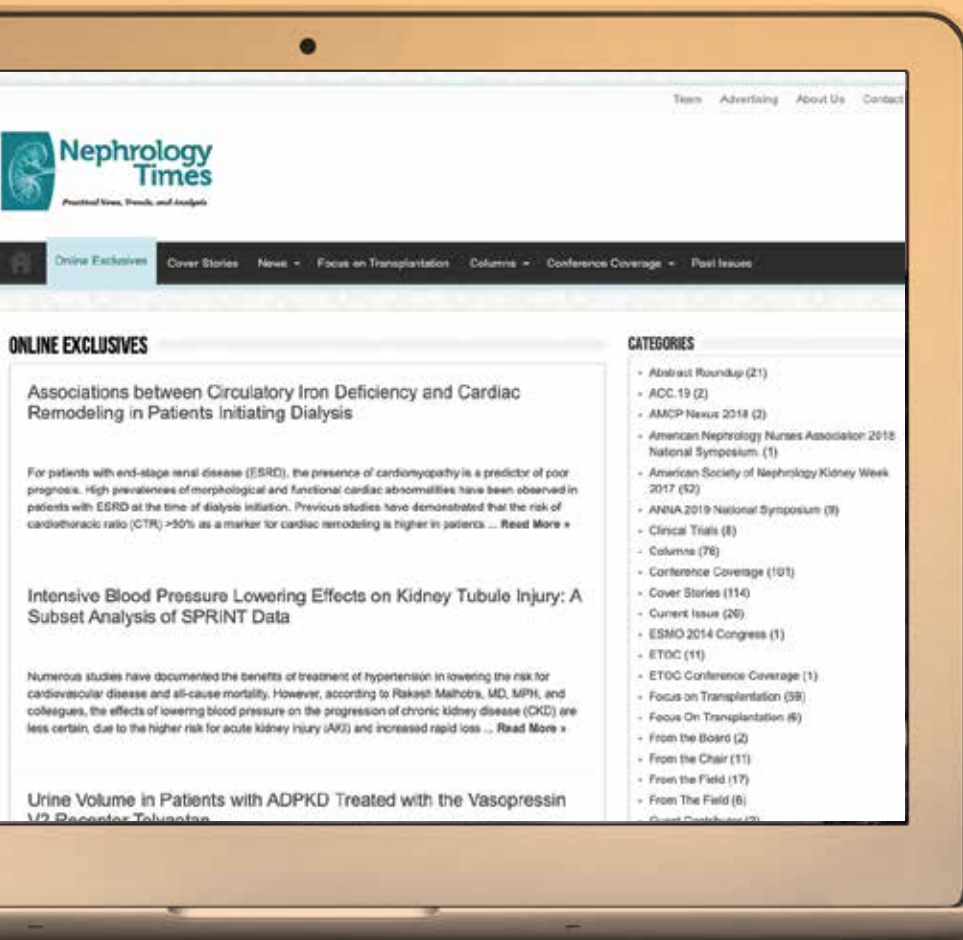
Team Advertising About Us Contact

Nephrology Times

Practical News, Trends, and Analysis

Online Exclusives Cover Stories News ▾ Focus on Transplantation Columns ▾ Conference Coverage ▾ Past Issues

ONLINE EXCLUSIVES

Associations between Circulatory Iron Deficiency and Cardiac Remodeling in Patients Initiating Dialysis

For patients with end-stage renal disease (ESRD), the presence of cardiomyopathy is a predictor of poor prognosis. High prevalences of morphological and functional cardiac abnormalities have been observed in patients with ESRD at the time of dialysis initiation. Previous studies have demonstrated that the risk of cardiothoracic ratio (CTR) >50% as a marker for cardiac remodeling is higher in patients ... Read More »

Intensive Blood Pressure Lowering Effects on Kidney Tubule Injury: A Subset Analysis of SPRINT Data

Numerous studies have documented the benefits of treatment of hypertension in lowering the risk for cardiovascular disease and all-cause mortality. However, according to Rakesh Malhotra, MD, MPH, and colleagues, the effects of lowering blood pressure on the progression of chronic kidney disease (CKD) are less certain, due to the higher risk for acute kidney injury (AKI) and increased rapid loss ... Read More »

Urine Volume in Patients with ADPKD Treated with the Vasopressin V2 Receptor Tolvaptan

CATEGORIES

- Abstract Roundup (21)
- ACC.19 (2)
- AMCP Nexus 2018 (2)
- American Nephrology Nurses Association 2018 National Symposium. (1)
- American Society of Nephrology Kidney Week 2017 (52)
- ANNA 2019 National Symposium (9)
- Clinical Trials (8)
- Columns (76)
- Conference Coverage (101)
- Cover Stories (114)
- Current Issue (26)
- ESMO 2014 Congress (1)
- ETOC (11)
- ETOC Conference Coverage (1)
- Focus on Transplantation (59)
- Focus On Transplantation (6)
- From the Board (2)
- From the Chair (11)
- From the Field (17)
- From The Field (6)
- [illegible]